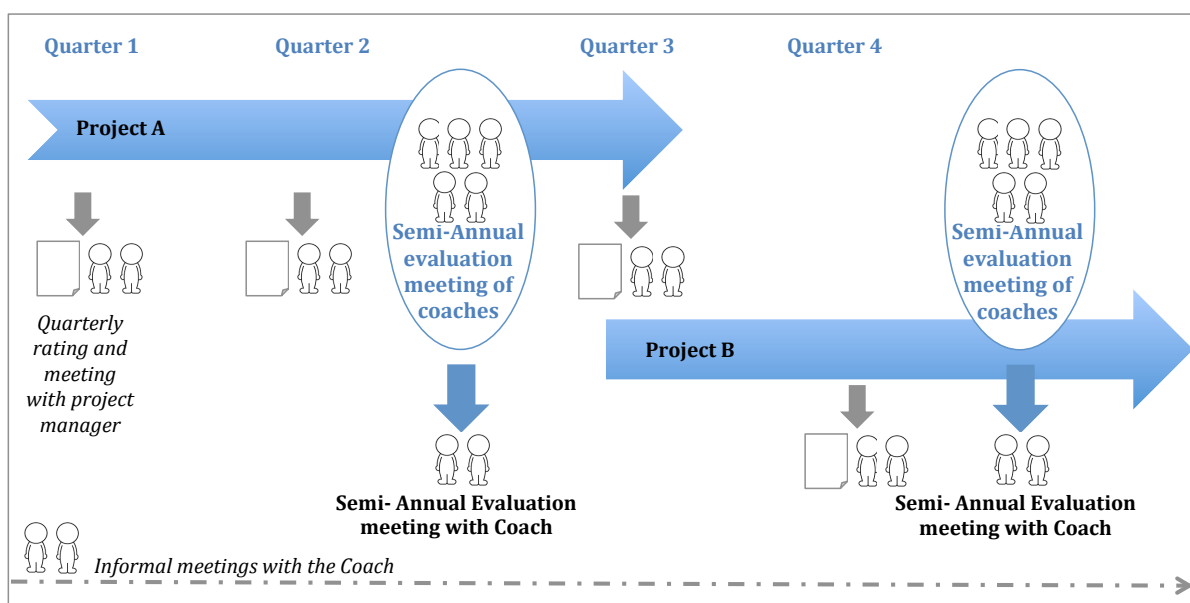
Quarter 1

Quarter 2

Quarter 3

Quarter 4

Project A

Semi-Annual evaluation meeting of coaches

Semi-Annual evaluation meeting of coaches

Quarterly rating and meeting with project manager

Project B

Semi- Annual Evaluation meeting with Coach

Semi- Annual Evaluation meeting with Coach

Informal meetings with the Coach